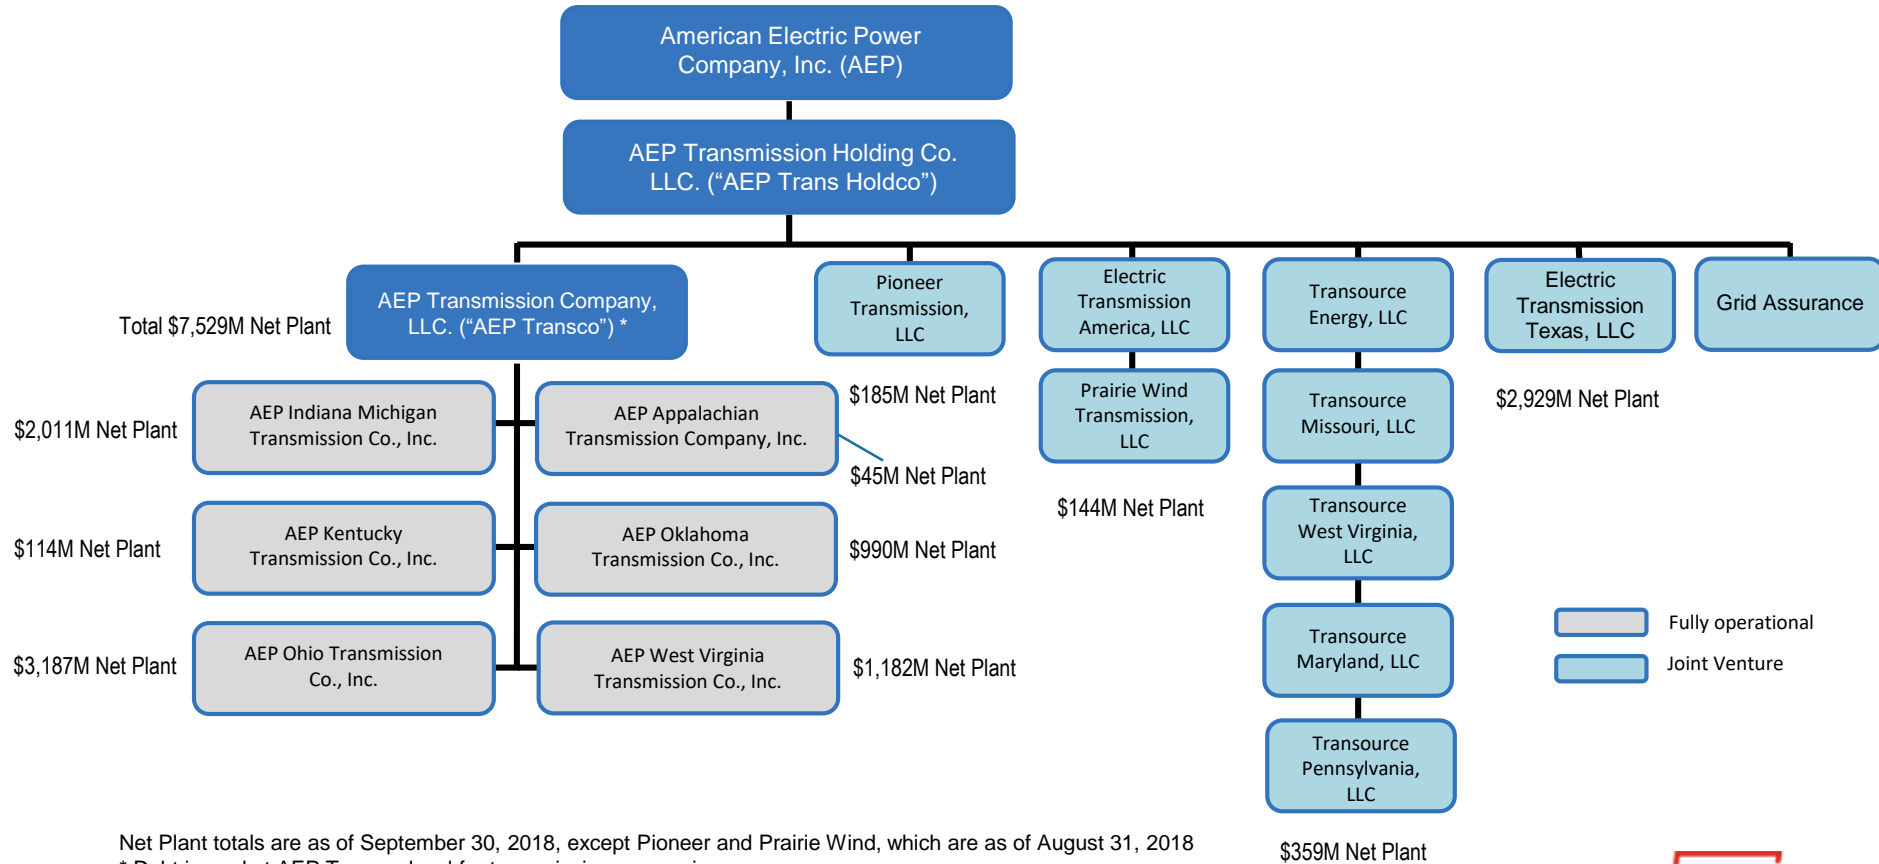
American Electric Power Company, Inc. (AEP)

AEP Transmission Holding Co. LLC. ("AEP Trans Holdco")

Total $7,529M Net Plant

AEP Transmission Company, LLC. ("AEP Transco") *

Pioneer Transmission, LLC

Electric Transmission America, LLC

Transource Energy, LLC

Electric Transmission Texas, LLC

Grid Assurance

$2,011M Net Plant

AEP Indiana Michigan Transmission Co., Inc.

AEP Appalachian Transmission Company, Inc.

$185M Net Plant

$45M Net Plant

Prairie Wind Transmission, LLC

Transource Missouri, LLC

$2,929M Net Plant

$144M Net Plant

$114M Net Plant

AEP Kentucky Transmission Co., Inc.

AEP Oklahoma Transmission Co., Inc.

$990M Net Plant

Transource West Virginia, LLC

Fully operational

Joint Venture

$3,187M Net Plant

AEP Ohio Transmission Co., Inc.

AEP West Virginia Transmission Co., Inc.

$1,182M Net Plant

Transource Maryland, LLC

Transource Pennsylvania, LLC

Net Plant totals are as of September 30, 2018, except Pioneer and Prairie Wind, which are as of August 31, 2018

* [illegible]

$359M Net Plant